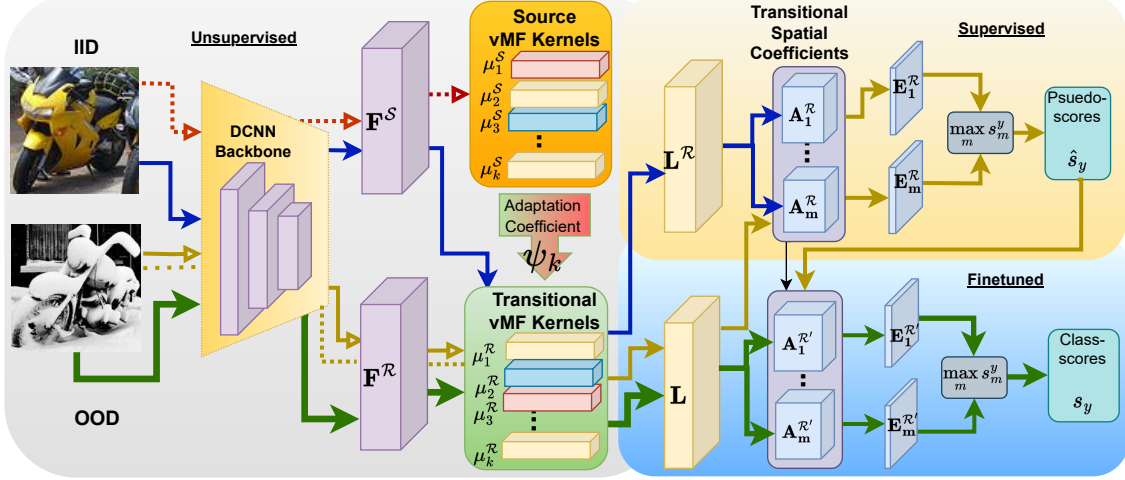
IID

Unsupervised

DCNN Backbone

$\mathbf{F}^{\mathcal{S}}$

Source vMF Kernels

$\mu_1^{\mathcal{S}}$
$\mu_2^{\mathcal{S}}$
$\mu_3^{\mathcal{S}}$
$\mu_k^{\mathcal{S}}$

Adaptation Coefficient

$\psi_k$

$\mathbf{F}^{\mathcal{R}}$

Transitional vMF Kernels

$\mu_1^{\mathcal{R}}$
$\mu_2^{\mathcal{R}}$
$\mu_3^{\mathcal{R}}$
$\mu_k^{\mathcal{R}}$

OOD

Transitional Spatial Coefficients

Supervised

$\mathbf{L}^{\mathcal{R}}$

$\mathbf{A}_1^{\mathcal{R}}$

$\mathbf{A}_\mathbf{m}^{\mathcal{R}}$

$\mathbf{E}_1^{\mathcal{R}}$

$\mathbf{E}_\mathbf{m}^{\mathcal{R}}$

$\max_m s_m^y$

Psuedo-scores

$\hat{s}_y$

Finetuned

$\mathbf{L}$

$\mathbf{A}_1^{\mathcal{R}'}$

$\mathbf{A}_\mathbf{m}^{\mathcal{R}'}$

$\mathbf{E}_1^{\mathcal{R}'}$

$\mathbf{E}_\mathbf{m}^{\mathcal{R}'}$

$\max_m s_m^y$

Class-scores

$s_y$